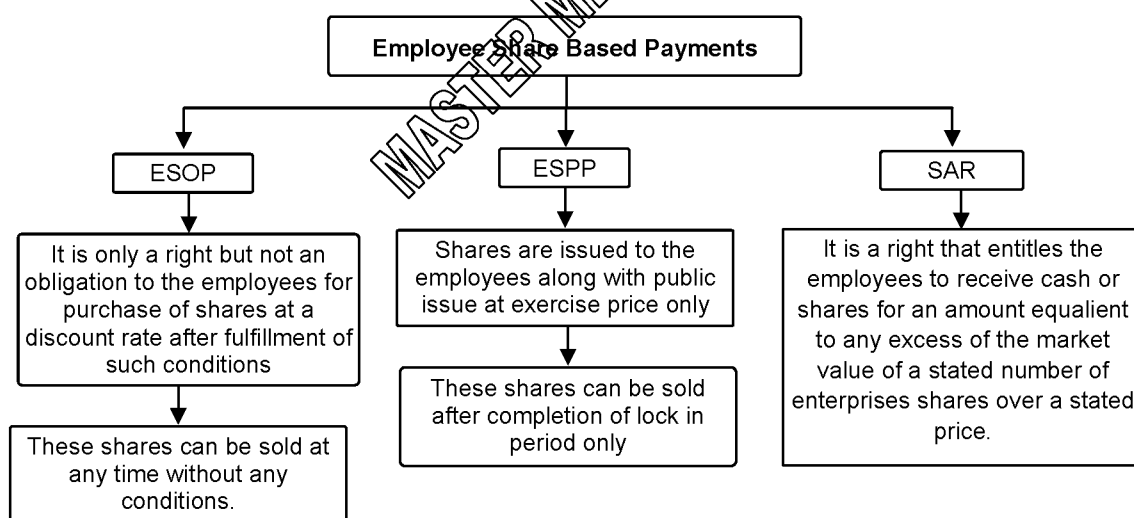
Employee Share Based Payments

MASTER MI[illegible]

ESOP

It is only a right but not an obligation to the employees for purchase of shares at a discount rate after fulfillment of such conditions

These shares can be sold at any time without any conditions.

ESPP

Shares are issued to the employees along with public issue at exercise price only

These shares can be sold after completion of lock in period only

SAR

It is a right that entitles the employees to receive cash or shares for an amount equalient to any excess of the market value of a stated number of enterprises shares over a stated price.